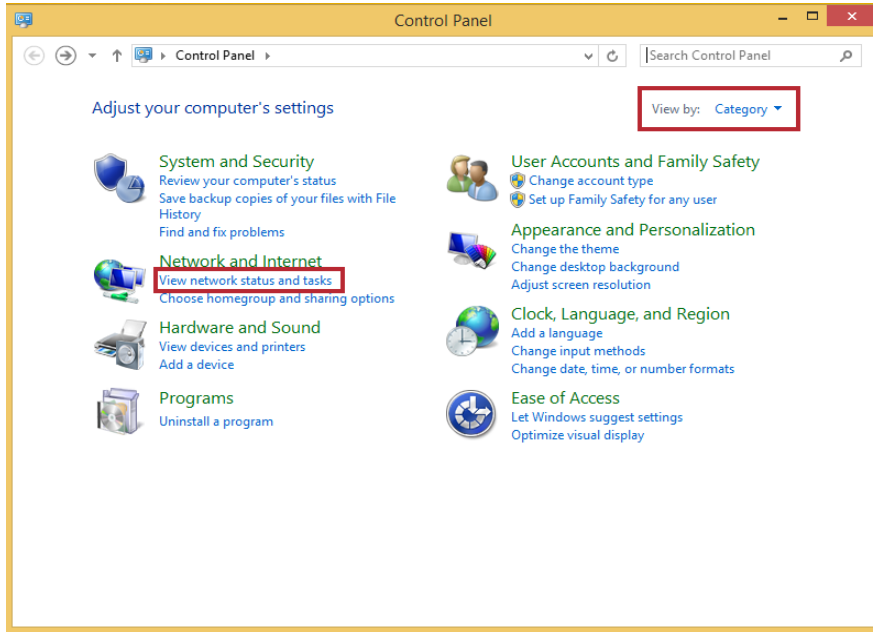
Control Panel

Control Panel

Search Control Panel

Adjust your computer's settings

View by: Category

System and Security
Review your computer's status
Save backup copies of your files with File History
Find and fix problems

Network and Internet
View network status and tasks
Choose homegroup and sharing options

Hardware and Sound
View devices and printers
Add a device

Programs
Uninstall a program

User Accounts and Family Safety
Change account type
Set up Family Safety for any user

Appearance and Personalization
Change the theme
Change desktop background
Adjust screen resolution

Clock, Language, and Region
Add a language
Change input methods
Change date, time, or number formats

Ease of Access
Let Windows suggest settings
Optimize visual display